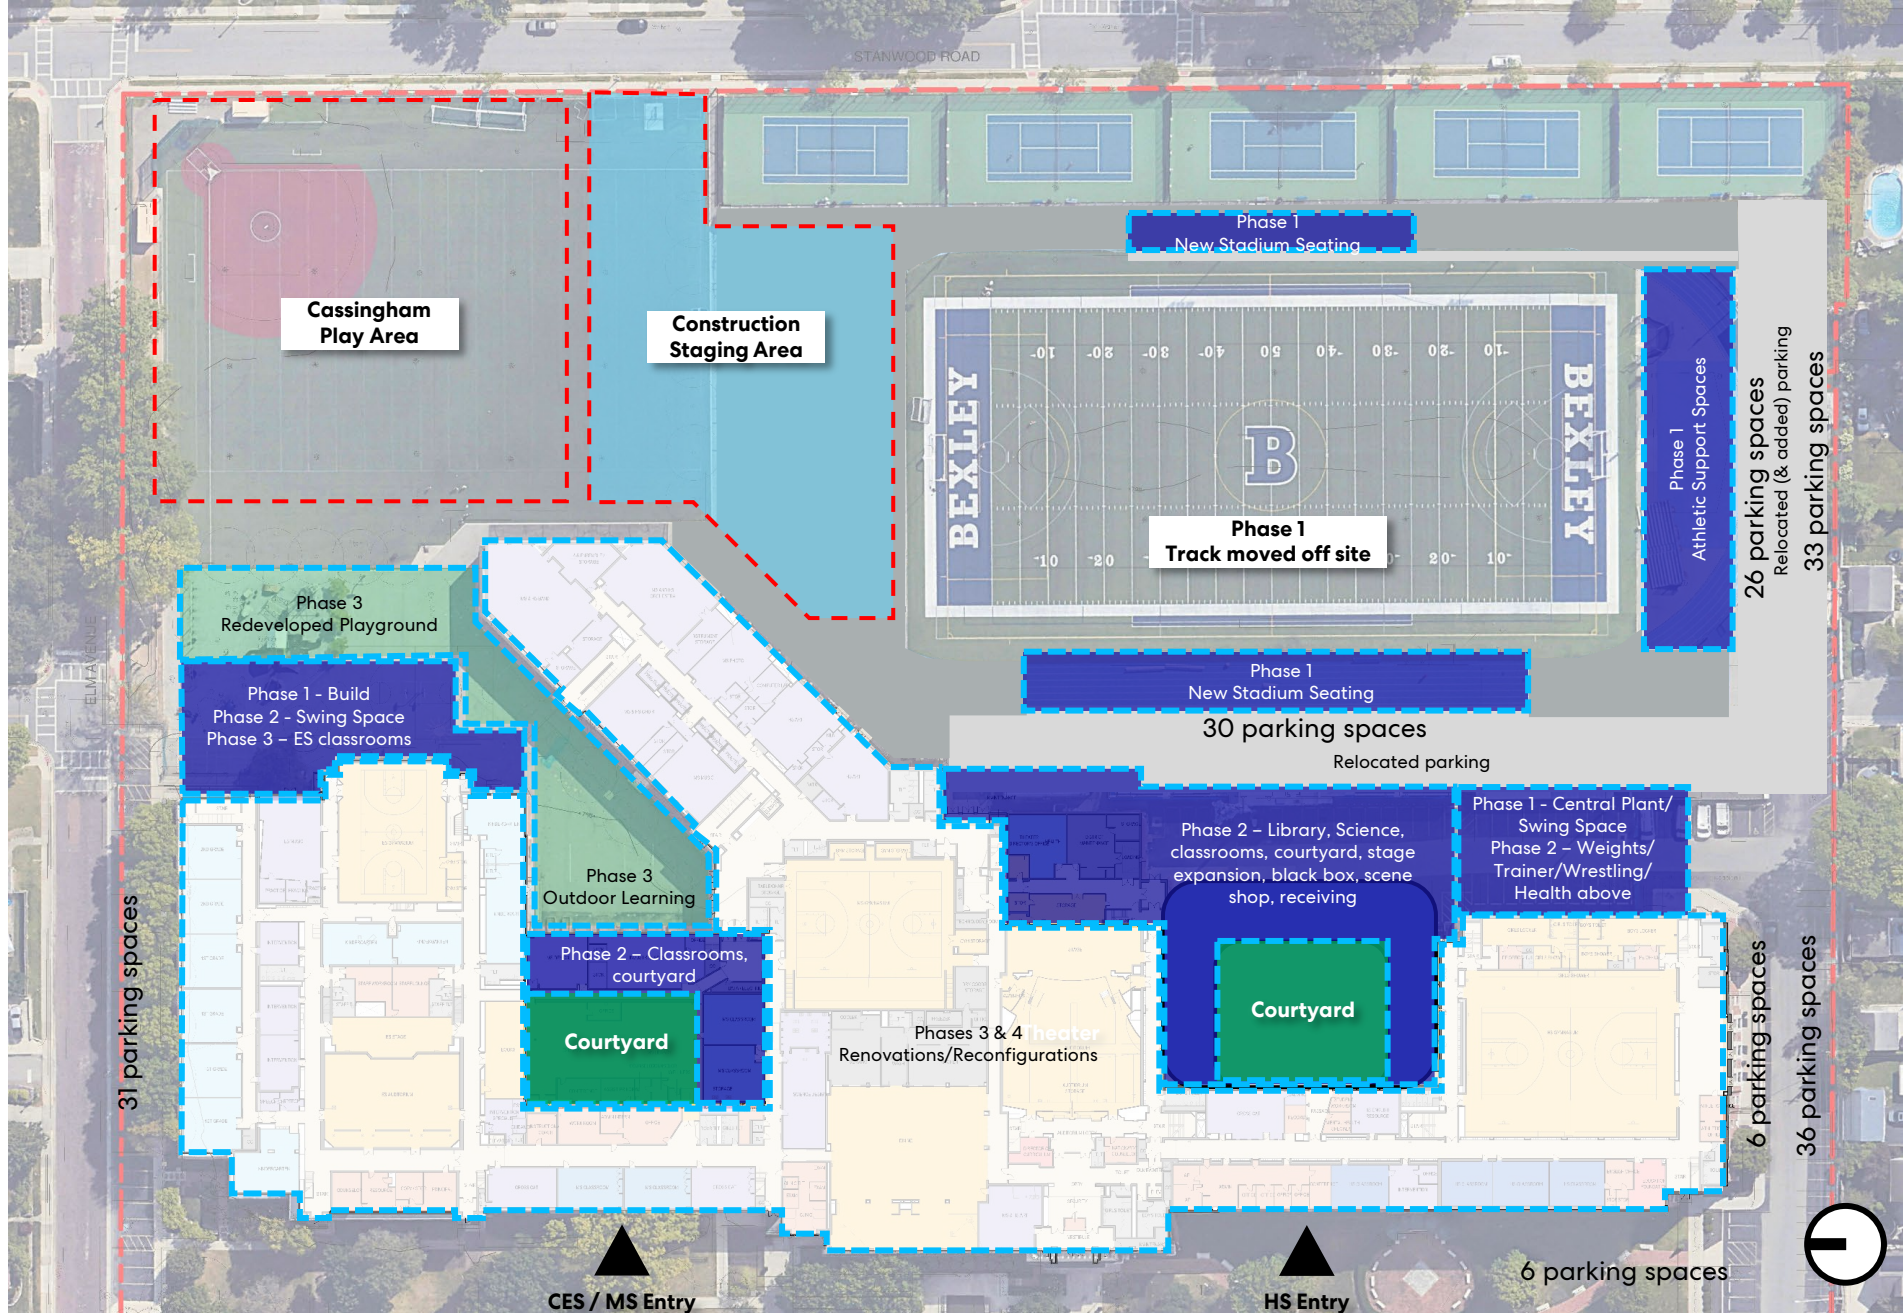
STANWOOD ROAD

Cassingham Play Area

Construction Staging Area

Phase 1
New Stadium Seating

BEXLEY

B

BEXLEY

10 20 30 40 50 40 30 20 10

Phase 1
Track moved off site

10 20 20 10

Phase 1
Athletic Support Spaces

26 parking spaces

Relocated (& added) parking

33 parking spaces

Phase 3
Redeveloped Playground

Phase 1 - Build
Phase 2 - Swing Space
Phase 3 – ES classrooms

Phase 1
New Stadium Seating

30 parking spaces

Relocated parking

Phase 2 – Library, Science, classrooms, courtyard, stage expansion, black box, scene shop, receiving

Phase 1 - Central Plant/ Swing Space
Phase 2 – Weights/ Trainer/Wrestling/ Health above

Phase 3
Outdoor Learning

Phase 2 – Classrooms, courtyard

Courtyard

Phases 3 & 4
Renovations/Reconfigurations

Theater

Courtyard

ELM AVENUE

31 parking spaces

6 parking spaces

36 parking spaces

6 parking spaces

CES / MS Entry

HS Entry